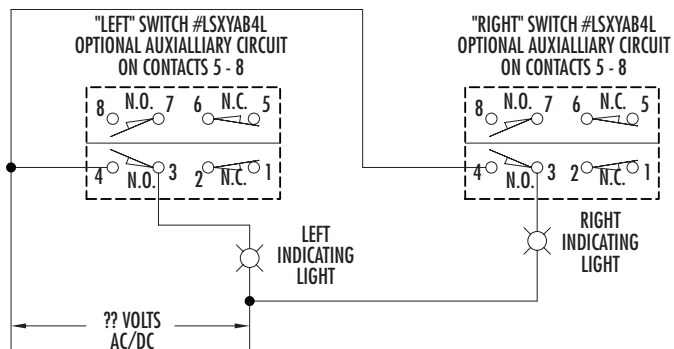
"LEFT" SWITCH #LSXYAB4L
OPTIONAL AUXIALLIARY CIRCUIT
ON CONTACTS 5 - 8

"RIGHT" SWITCH #LSXYAB4L
OPTIONAL AUXIALLIARY CIRCUIT
ON CONTACTS 5 - 8

8 N.O. 7 6 N.C. 5
4 N.O. 3 2 N.C. 1

8 N.O. 7 6 N.C. 5
4 N.O. 3 2 N.C. 1

LEFT
INDICATING
LIGHT

RIGHT
INDICATING
LIGHT

?? VOLTS
AC/DC